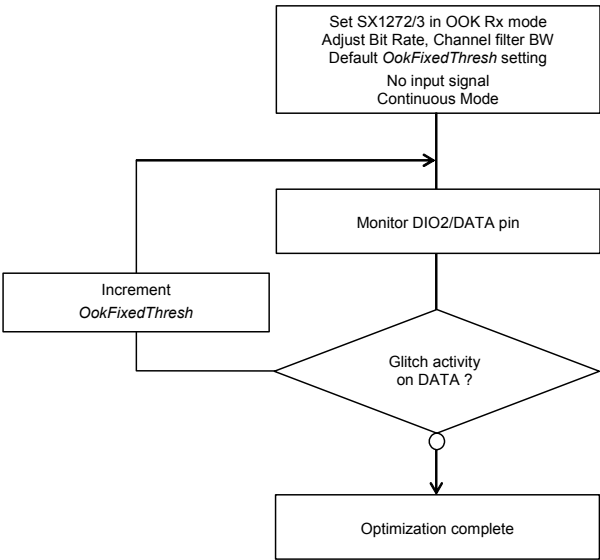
Set SX1272/3 in OOK Rx mode
Adjust Bit Rate, Channel filter BW
Default *OokFixedThresh* setting
No input signal
Continuous Mode

Monitor DIO2/DATA pin

Increment
*OokFixedThresh*

Glitch activity
on DATA ?

Optimization complete